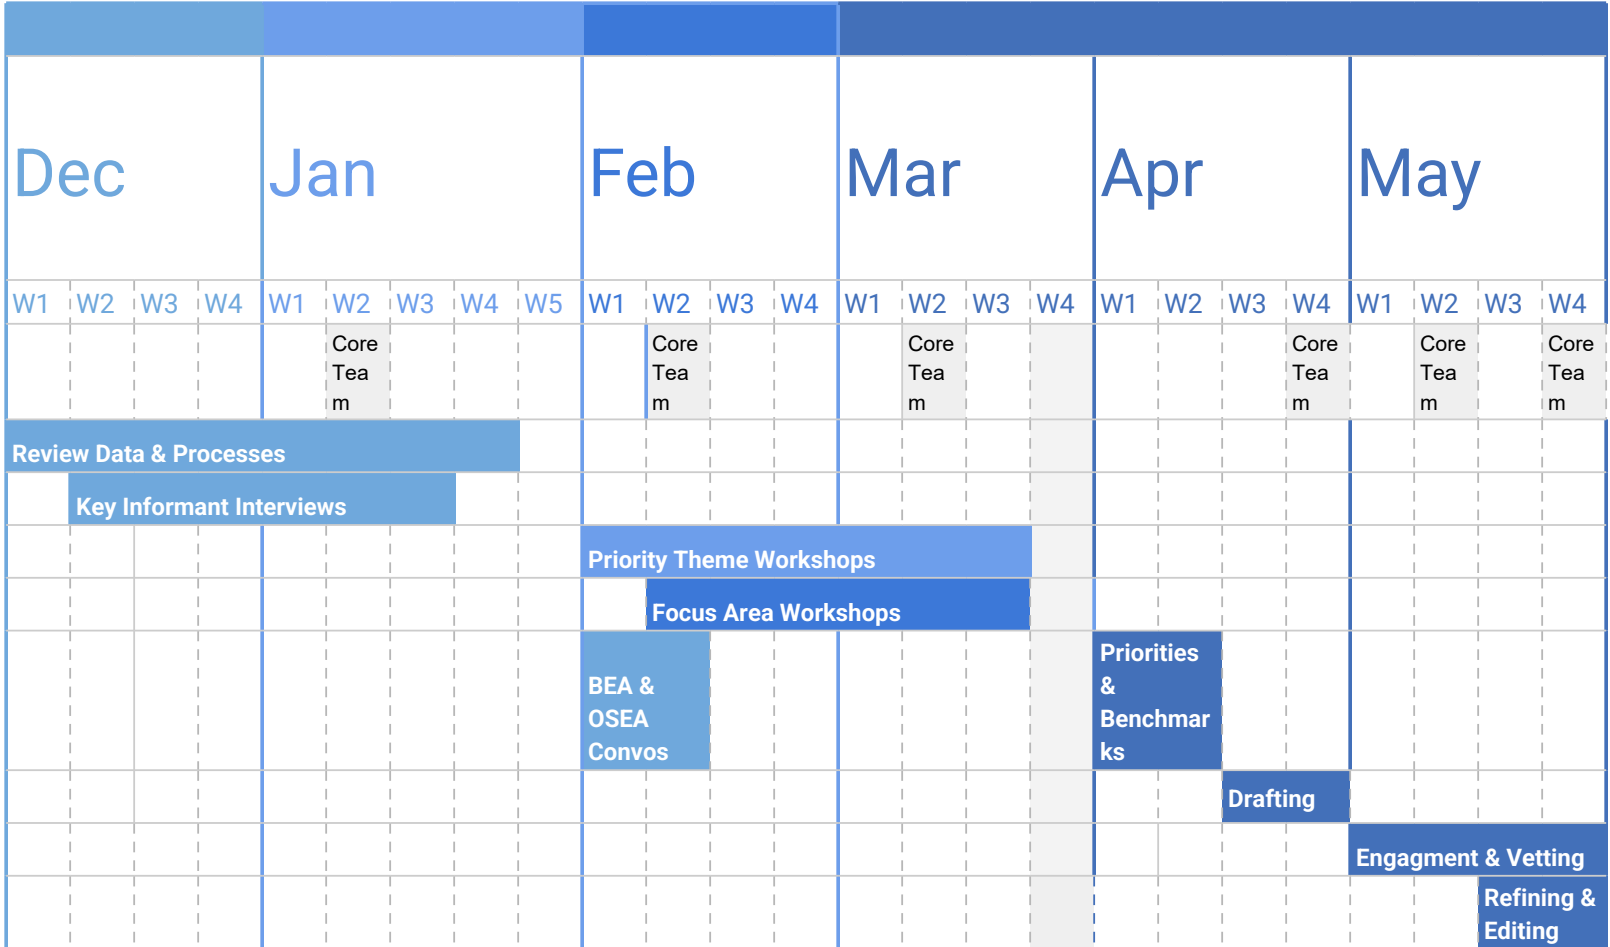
| Dec | | | | Jan | | | | | Feb | | | | Mar | | | | Apr | | | | May | | | |
|---|---|---|---|---|---|---|---|---|---|---|---|---|---|---|---|---|---|---|---|---|---|---|---|---|
| W1 | W2 | W3 | W4 | W1 | W2 | W3 | W4 | W5 | W1 | W2 | W3 | W4 | W1 | W2 | W3 | W4 | W1 | W2 | W3 | W4 | W1 | W2 | W3 | W4 |
| | | | | | Core Team | | | | | Core Team | | | | Core Team | | | | | | Core Team | | Core Team | | Core Team |

Review Data & Processes

Key Informant Interviews

Priority Theme Workshops

Focus Area Workshops

BEA & OSEA Convos

Priorities & Benchmarks

Drafting

Engagment & Vetting

Refining & Editing